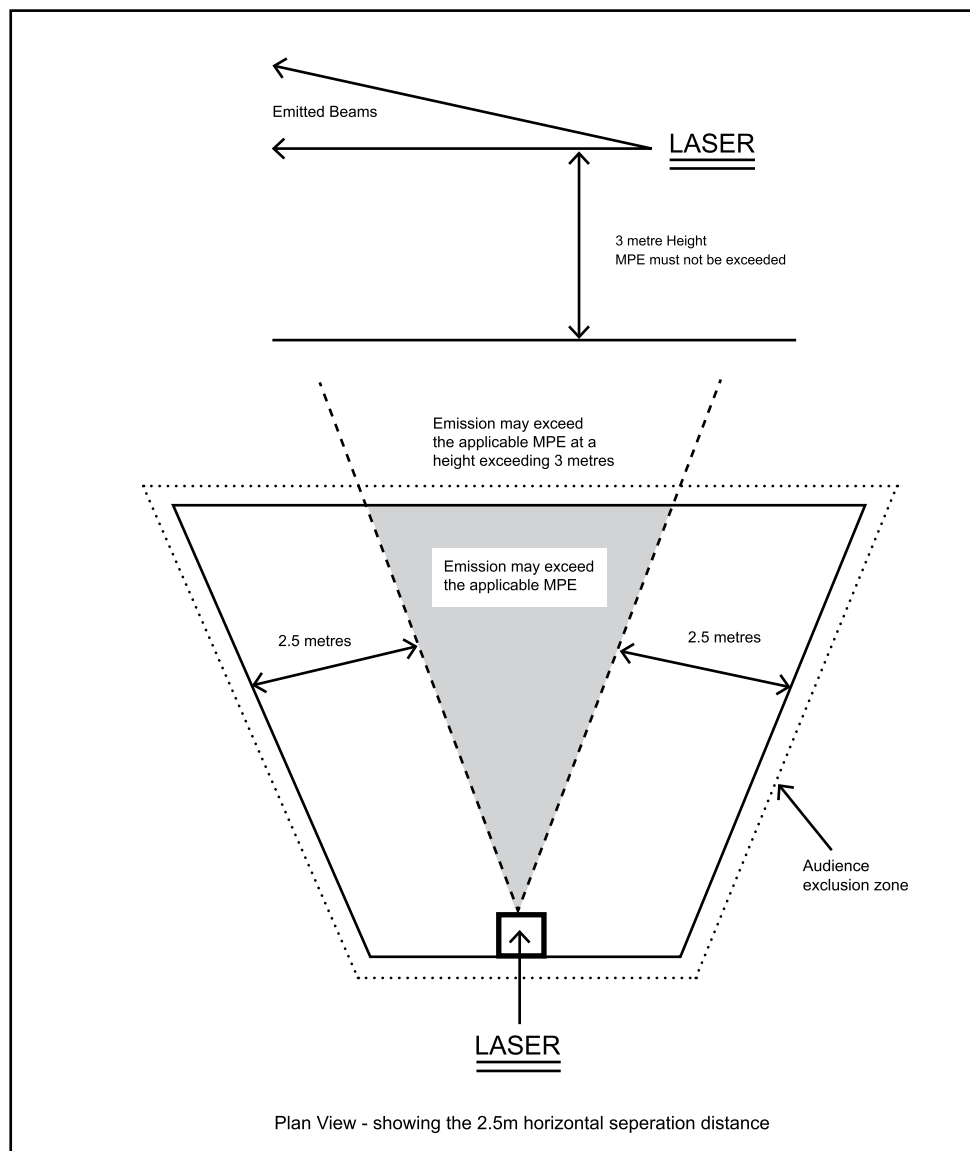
Emitted Beams

LASER

3 metre Height
MPE must not be exceeded

Emission may exceed the applicable MPE at a height exceeding 3 metres

Emission may exceed the applicable MPE

2.5 metres

2.5 metres

Audience exclusion zone

LASER

Plan View - showing the 2.5m horizontal seperation distance